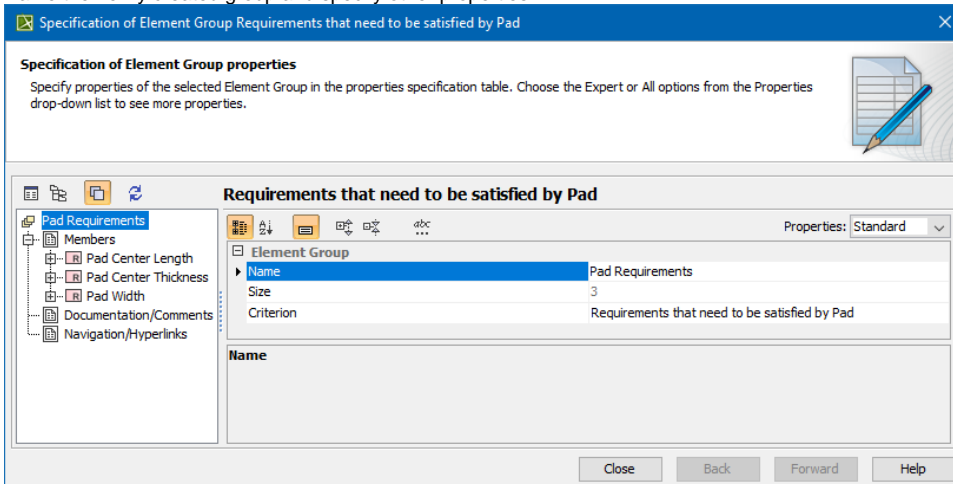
Specification of Element Group Requirements that need to be satisfied by Pad

Specification of Element Group properties

Specify properties of the selected Element Group in the properties specification table. Choose the Expert or All options from the Properties drop-down list to see more properties.

Requirements that need to be satisfied by Pad

Pad Requirements
Members
R Pad Center Length
R Pad Center Thickness
R Pad Width
Documentation/Comments
Navigation/Hyperlinks

Properties: Standard

Element Group

| | |
|---|---|
| Name | Pad Requirements |
| Size | 3 |
| Criterion | Requirements that need to be satisfied by Pad |

Name

Close Back Forward Help